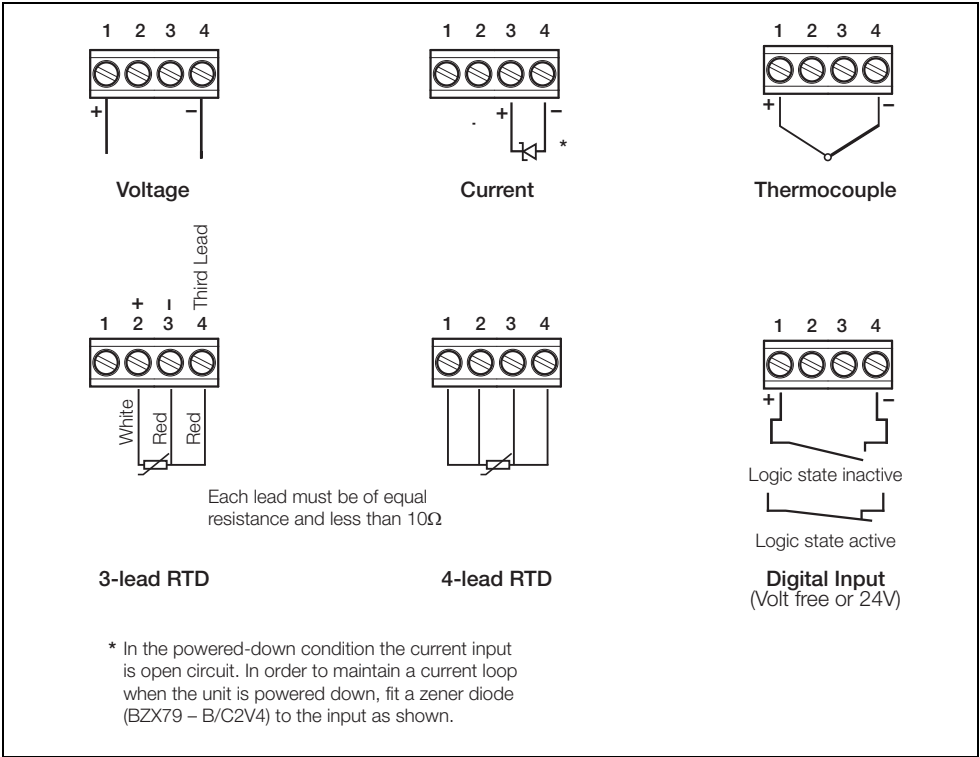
1 2 3 4

+ –

Voltage

1 2 3 4

+ –

*

Current

1 2 3 4

+ –

Thermocouple

Third Lead

+ –

1 2 3 4

White Red Red

3-lead RTD

1 2 3 4

4-lead RTD

Each lead must be of equal resistance and less than 10Ω

1 2 3 4

+ –

Logic state inactive

Logic state active

Digital Input
(Volt free or 24V)

* In the powered-down condition the current input is open circuit. In order to maintain a current loop when the unit is powered down, fit a zener diode (BZX79 – B/C2V4) to the input as shown.